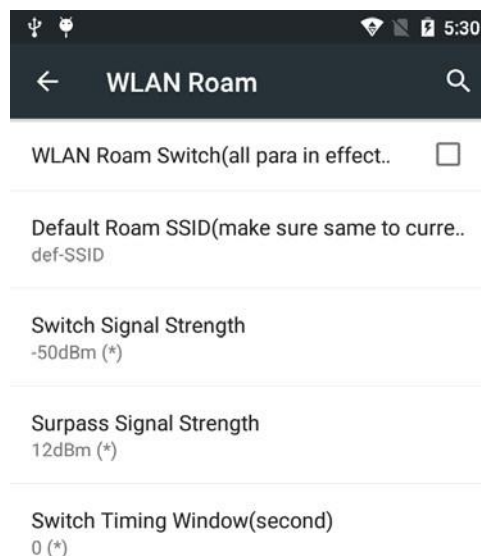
5:30

← WLAN Roam

WLAN Roam Switch(all para in effect..

Default Roam SSID(make sure same to curre..
def-SSID

Switch Signal Strength
-50dBm (*)

Surpass Signal Strength
12dBm (*)

Switch Timing Window(second)
0 (*)